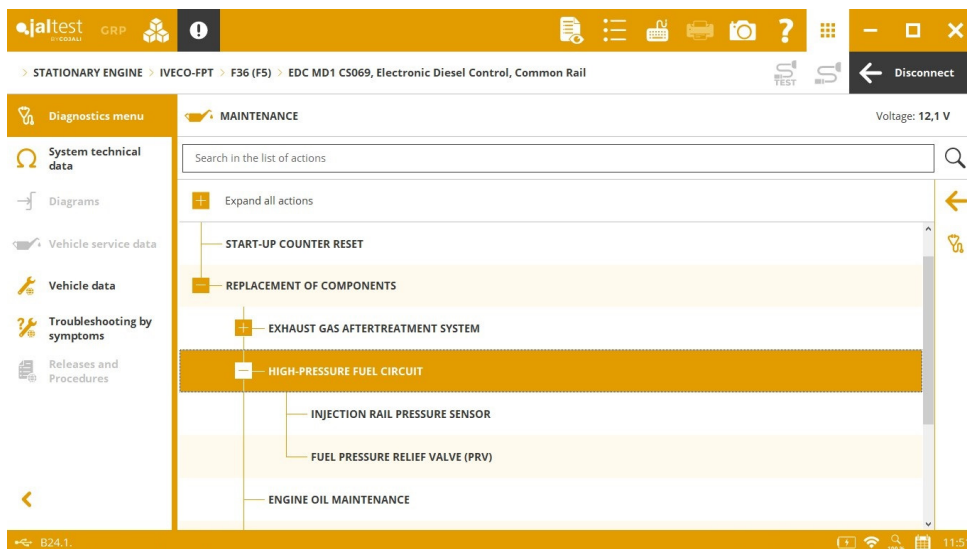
jaltest BY COJALI GRP

> STATIONARY ENGINE > IVECO-FPT > F36 (F5) > EDC MD1 CS069, Electronic Diesel Control, Common Rail

TEST

Disconnect

Diagnostics menu

System technical data

Diagrams

Vehicle service data

Vehicle data

Troubleshooting by symptoms

Releases and Procedures

MAINTENANCE

Voltage: **12,1 V**

Search in the list of actions

Expand all actions

START-UP COUNTER RESET

REPLACEMENT OF COMPONENTS

EXHAUST GAS AFTERTREATMENT SYSTEM

HIGH-PRESSURE FUEL CIRCUIT

INJECTION RAIL PRESSURE SENSOR

FUEL PRESSURE RELIEF VALVE (PRV)

ENGINE OIL MAINTENANCE

B24.1.

11:5